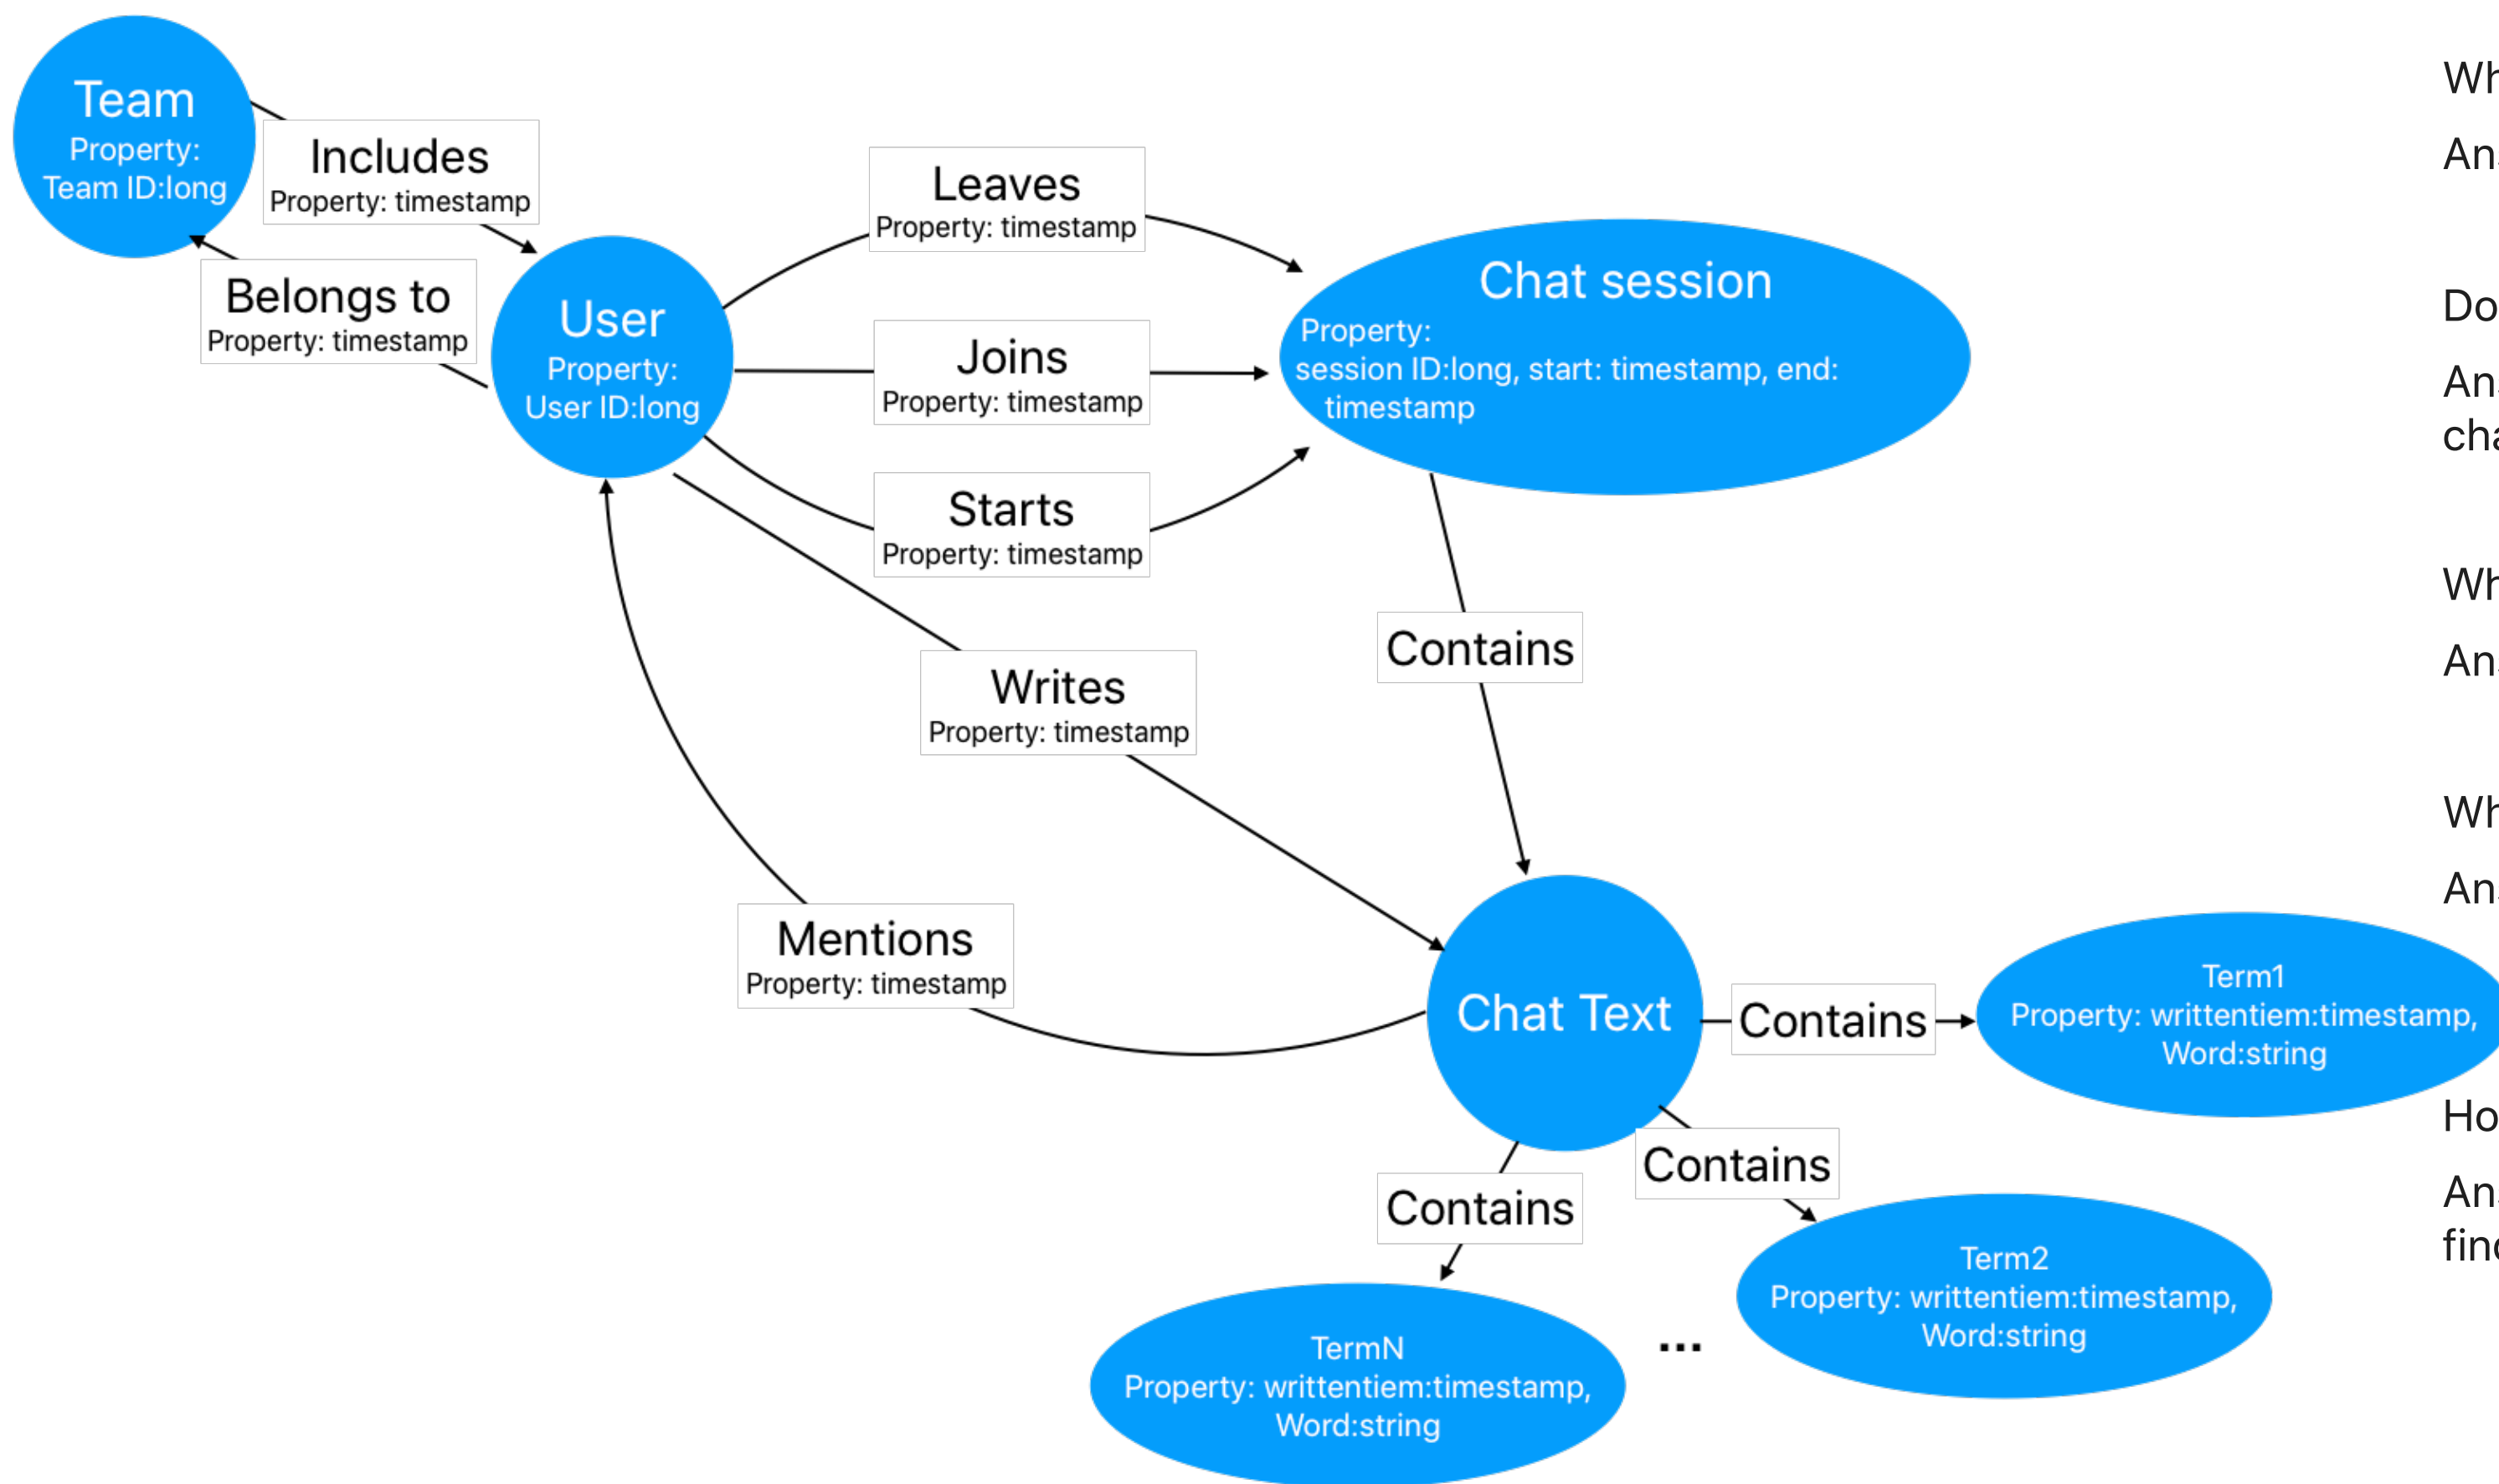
Team
Property:
Team ID:long

Includes
Property: timestamp

Belongs to
Property: timestamp

User
Property:
User ID:long

Leaves
Property: timestamp

Joins
Property: timestamp

Starts
Property: timestamp

Chat session
Property:
session ID:long, start: timestamp, end: timestamp

Writes
Property: timestamp

Contains

Mentions
Property: timestamp

Chat Text

Contains

Term1
Property: writtentiem:timestamp, Word:string

Contains

Contains

Term2
Property: writtentiem:timestamp, Word:string

...

TermN
Property: writtentiem:timestamp, Word:string

Wh

An

Do

An
cha

Wh

An

Wh

An

Ho

An
fin